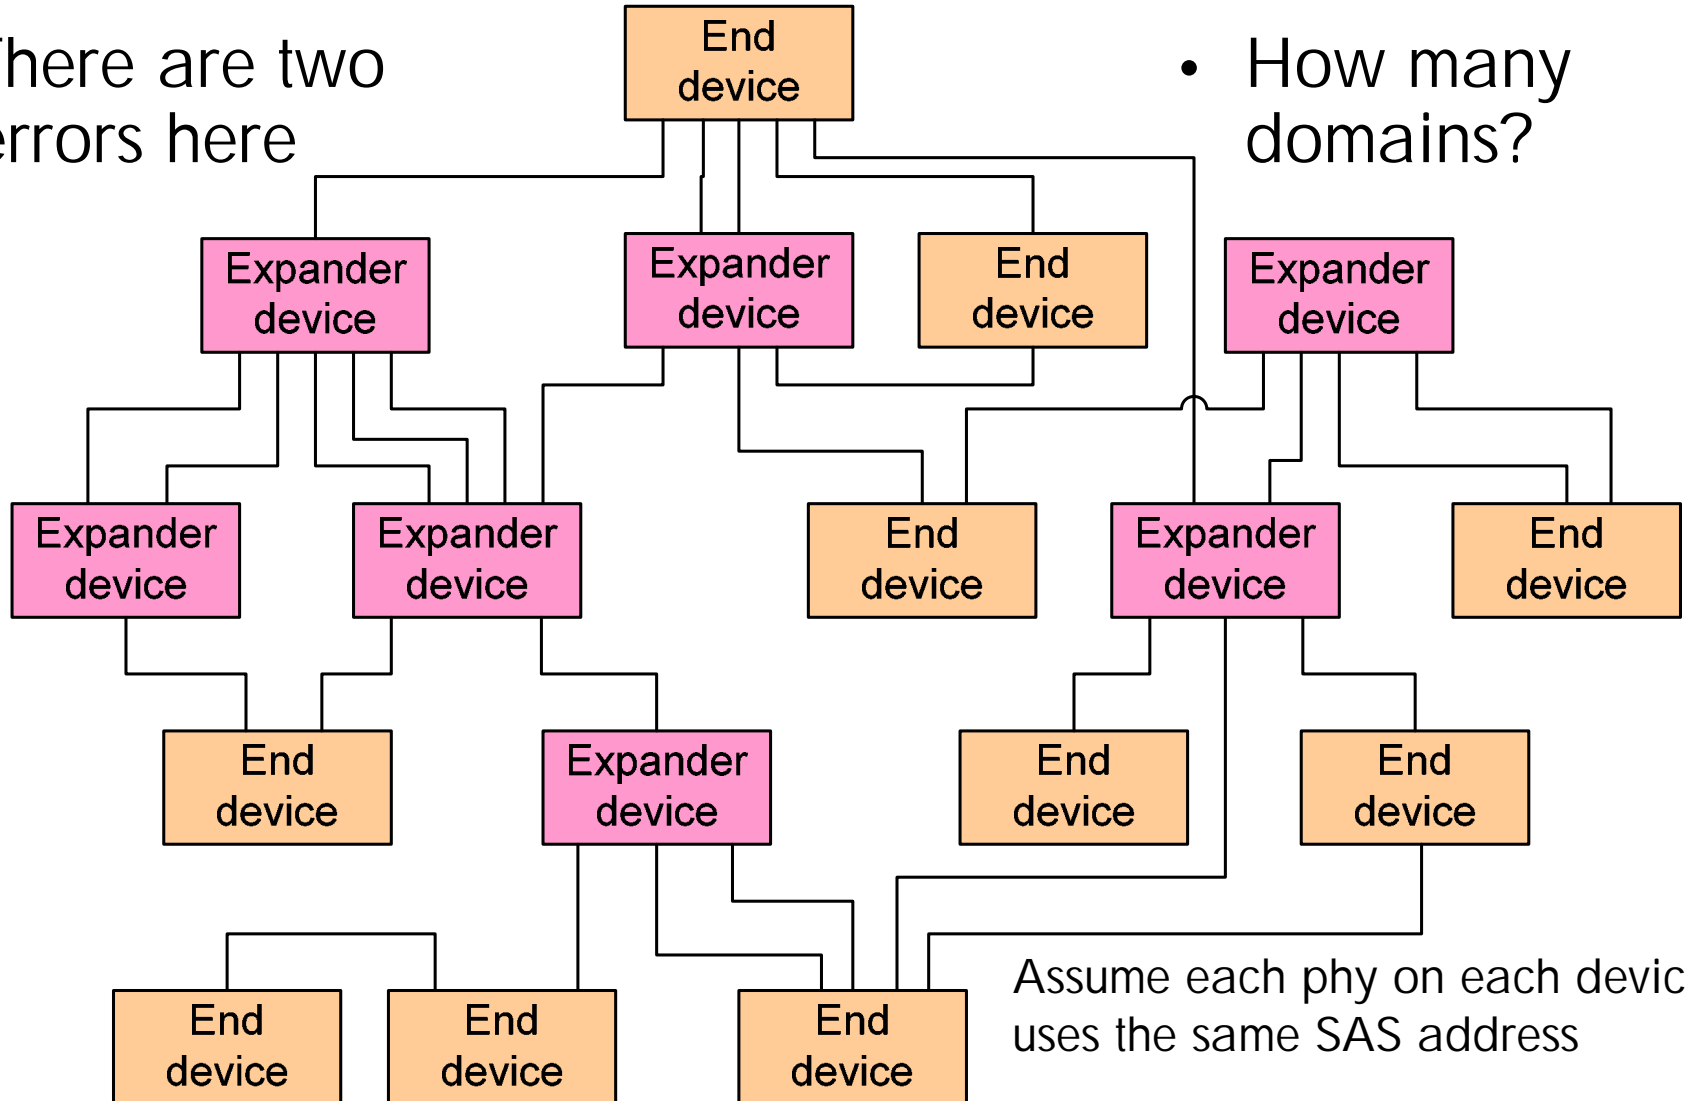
here are two
rrors here

End device

• How many domains?

Expander device

Expander device

End device

Expander device

Expander device

Expander device

End device

Expander device

End device

End device

Expander device

End device

End device

End device

End device

End device

Assume each phy on each devic
uses the same SAS address